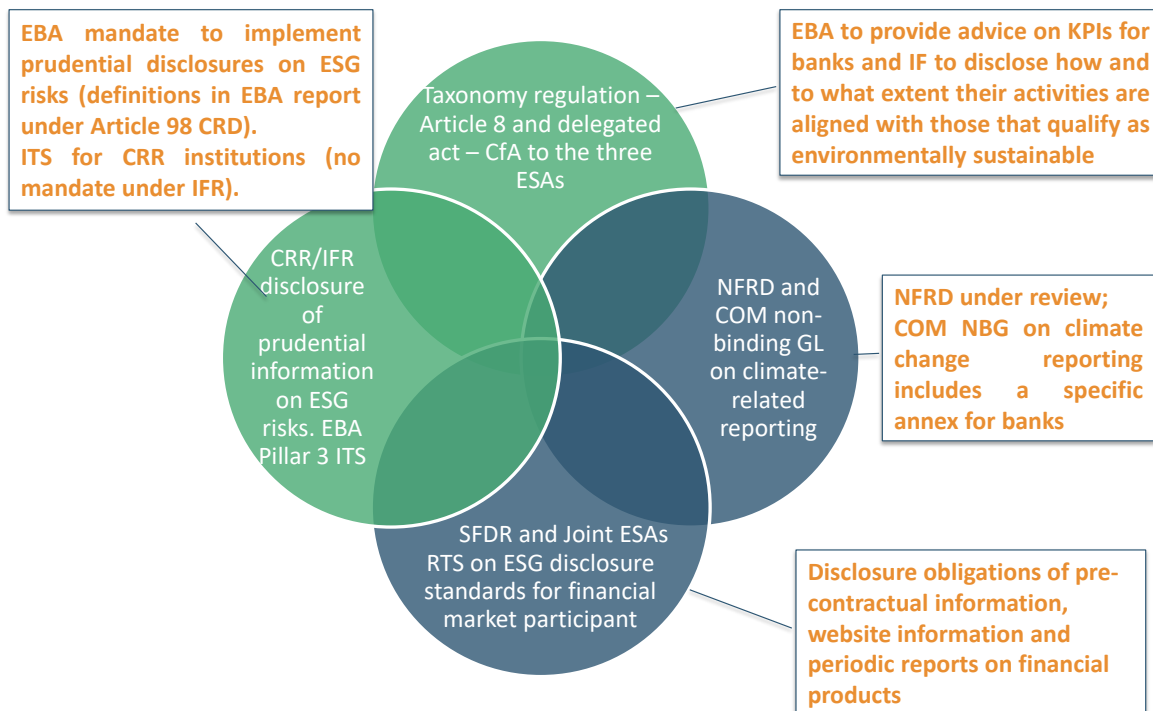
EBA mandate to implement prudential disclosures on ESG risks (definitions in EBA report under Article 98 CRD).
ITS for CRR institutions (no mandate under IFR).

Taxonomy regulation – Article 8 and delegated act – CfA to the three ESAs

EBA to provide advice on KPIs for banks and IF to disclose how and to what extent their activities are aligned with those that qualify as environmentally sustainable

CRR/IFR disclosure of prudential information on ESG risks. EBA Pillar 3 ITS

NFRD and COM non-binding GL on climate-related reporting

NFRD under review; COM NBG on climate change reporting includes a specific annex for banks

SFDR and Joint ESAs RTS on ESG disclosure standards for financial market participant

Disclosure obligations of pre-contractual information, website information and periodic reports on financial products